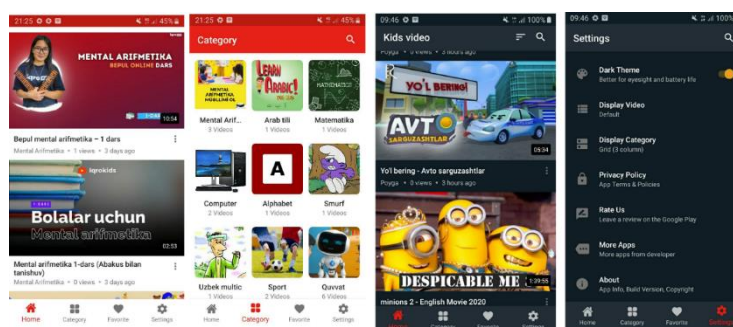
21:25 45%

MENTAL ARIFMETIKA
BEPUL ONLINE DARS
10:54

Bepul mental arifmetika – 1 dars
Mental Arifmetika • 1 views • 3 days ago

iqrokids
Bolalar uchun
Mental arifmetika
02:53

Mental arifmetika 1-dars (Abakus bilan tanishuv)
Mental Arifmetika • 0 views • 3 days ago

Home Category Favorite Settings

21:25 45%
Category

MENTAL ARIFMETIKA
Mental Arif...
3 Videos

LEARN ARABIC!
Arab tili
1 Videos

MATHEMATICS
Matematika
1 Videos

Computer
2 Videos

A
Alphabet
1 Videos

Smurf
1 Videos

Uzbek multic
3 Videos

Sport
2 Videos

Quvvat
6 Videos

Home Category Favorite Settings

09:46 100%
Kids video
Poyga • 5 views • 3 hours ago

YO'L BERING!
AVTO
SARGUZASHTLAR
09:54

Yo'l bering - Avto sarguzashtlar
Poyga • 0 views • 3 hours ago

DESPICABLE ME
1:29:55

minions 2 - English Movie 2020

09:46 100%
Settings

Dark Theme
Better for eyesight and battery life

Display Video
Default

Display Category
Grid (3 columns)

Privacy Policy
App Terms & Policies

Rate Us
Leave a review on the Google Play

More Apps
More apps from developer

About
App Info, Build Version, Copyright

Home Category Favorite Settings